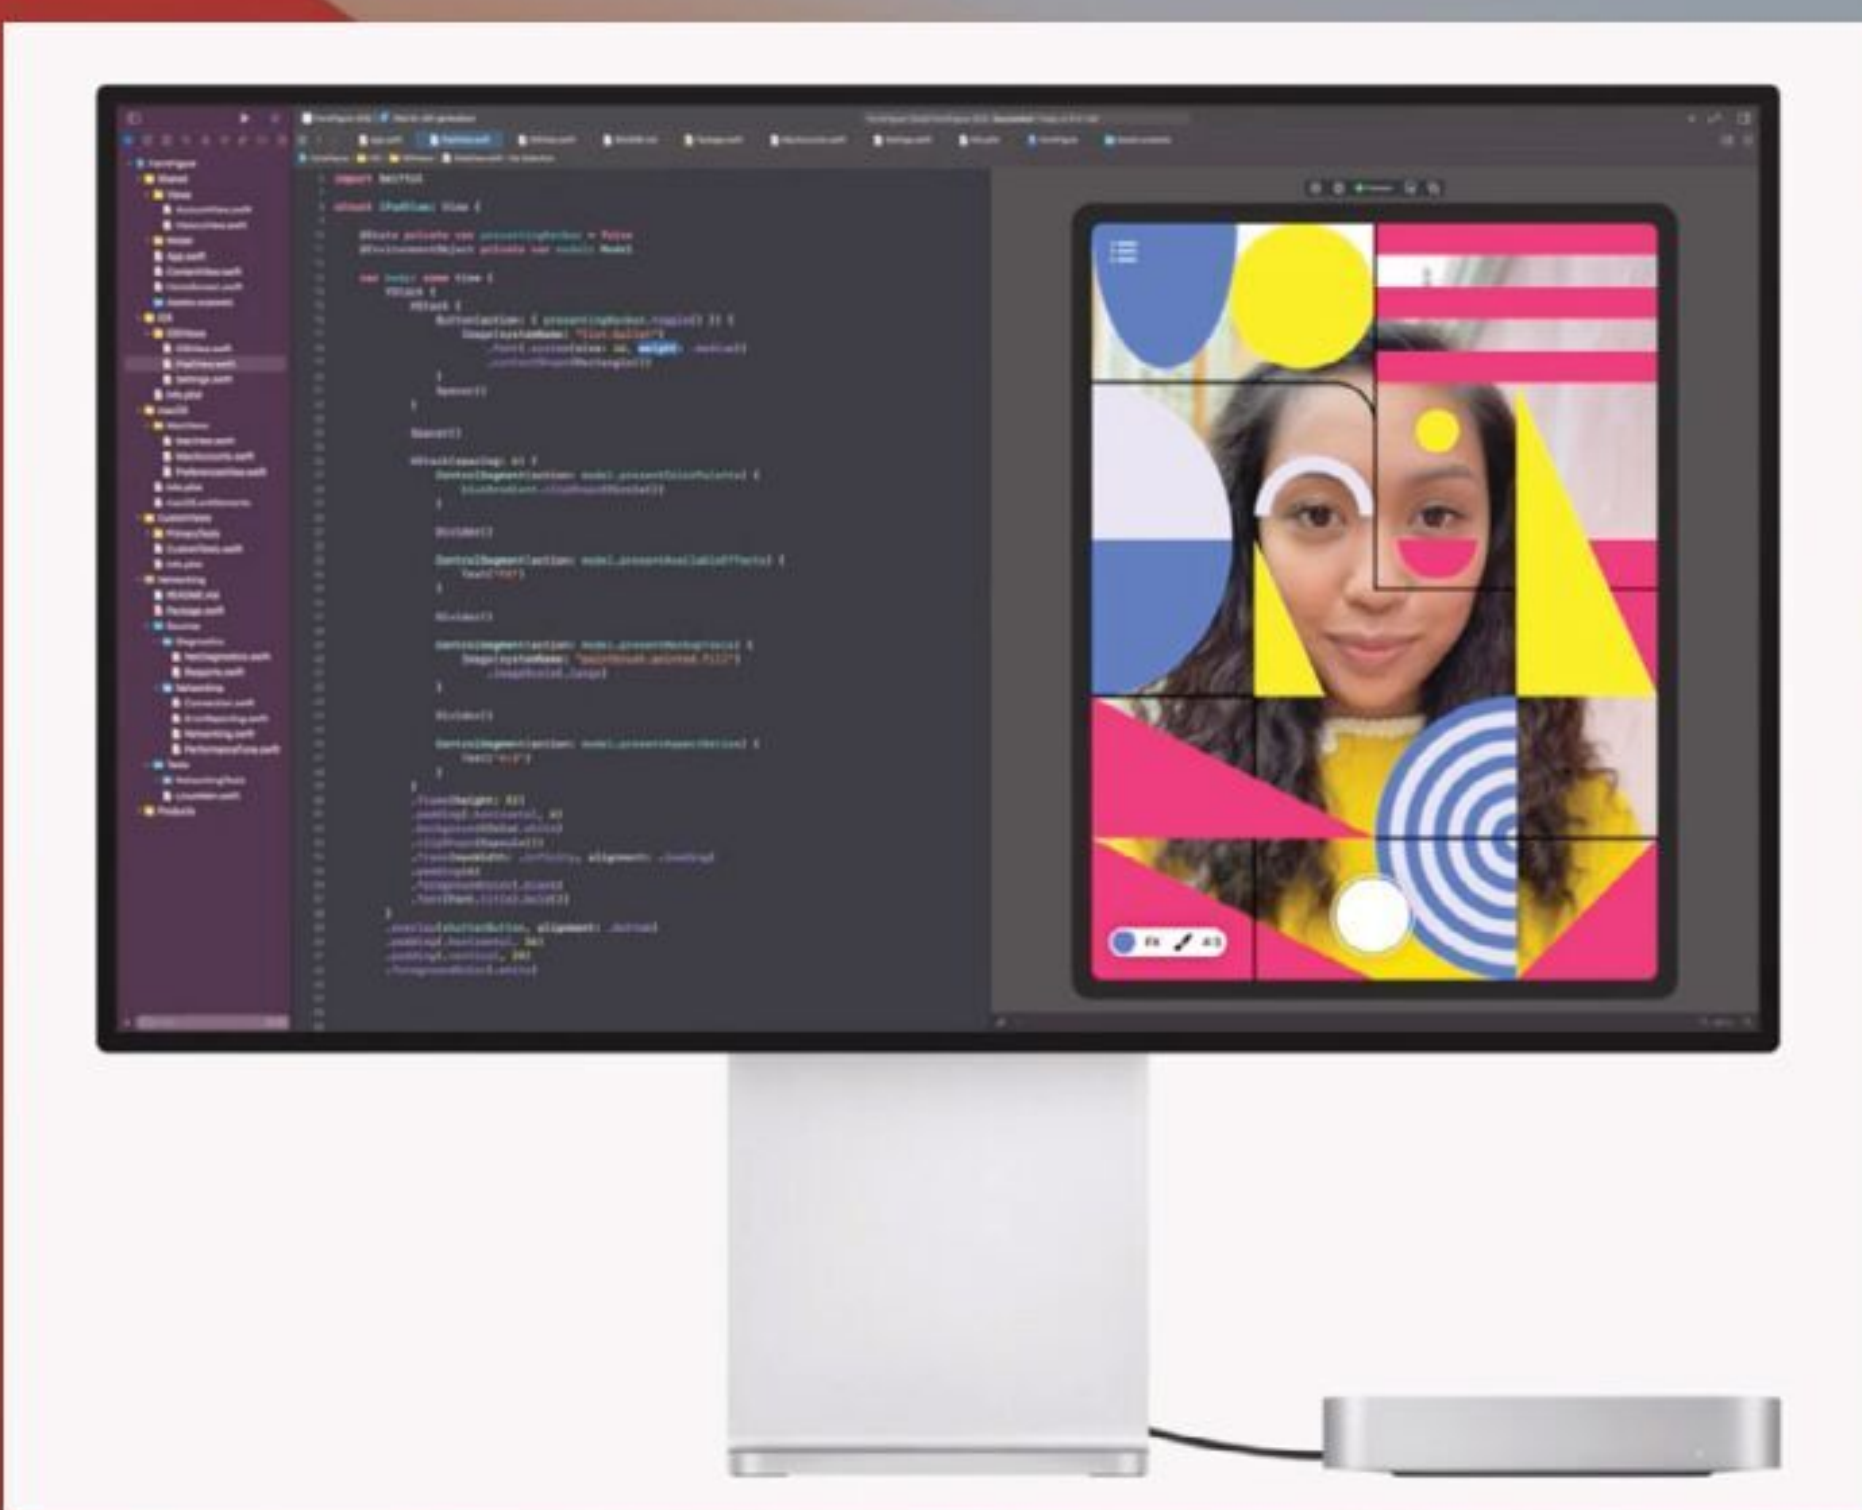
import SwiftUI

struct iPadView: View {

@State private var presentingMenu = false
@EnvironmentObject private var model: Model

var body: some View {
VStack {
HStack {
Button(action: { presentingMenu.toggle() }) {
Image(systemName: "list.bullet")
.font(.system(size: 24, weight: .medium))
.contentShape(Rectangle())
}
Spacer()
}

Spacer()

HStack(spacing: 0) {
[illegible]
}

Divider()

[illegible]
Text("FX")
}

Divider()

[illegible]
}

Divider()

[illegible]
Text("4:3")
}
}
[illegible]
}
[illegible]
}

FX 4:3